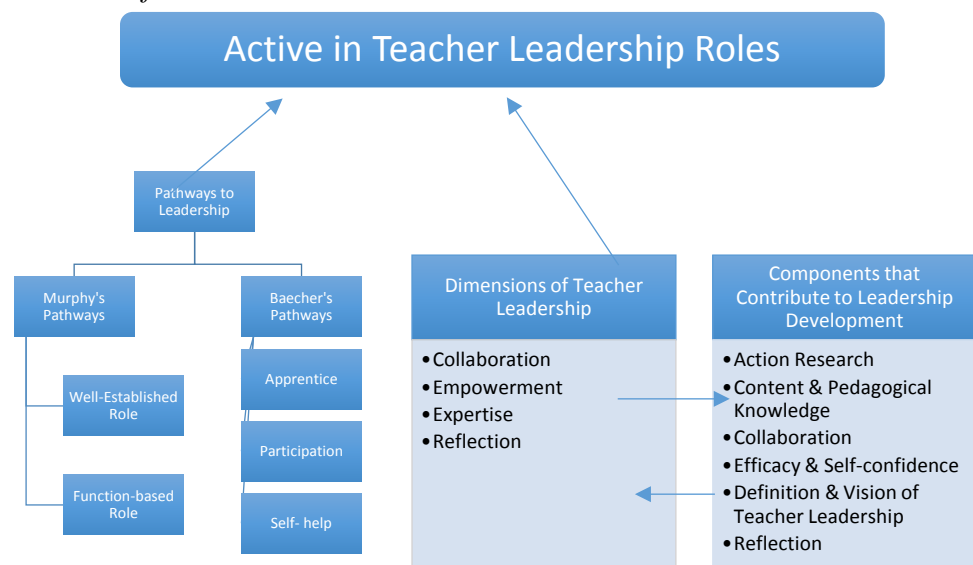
Active in Teacher Leadership Roles

Pathways to Leadership

Murphy's Pathways

Well-Established Role

Function-based Role

Baecher's Pathways

Apprentice

Participation

Self- help

Dimensions of Teacher Leadership

•Collaboration
•Empowerment
•Expertise
•Reflection

Components that Contribute to Leadership Development

•Action Research
•Content & Pedagogical Knowledge
•Collaboration
•Efficacy & Self-confidence
•Definition & Vision of Teacher Leadership
•Reflection